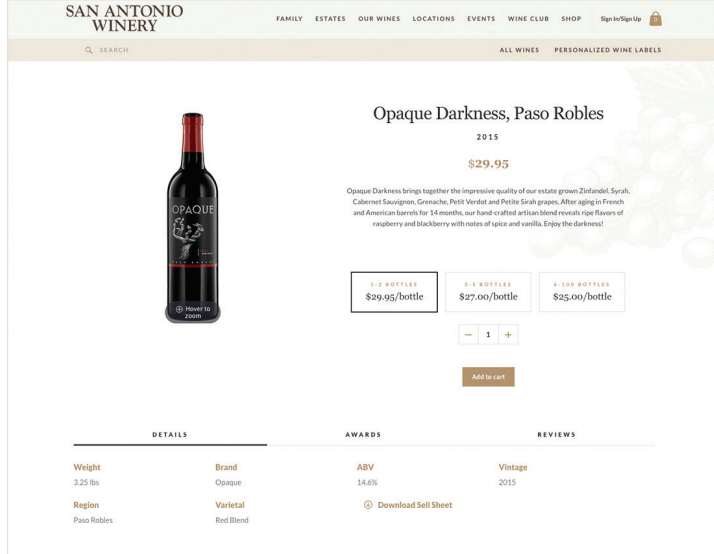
SAN ANTONIO WINERY

FAMILY ESTATES OUR WINES LOCATIONS EVENTS WINE CLUB SHOP Sign In/Sign Up 0

SEARCH

ALL WINES PERSONALIZED WINE LABELS

OPAQUE

Hover to zoom

Opaque Darkness, Paso Robles

2015

$29.95

Opaque Darkness brings together the impressive quality of our estate grown Zinfandel, Syrah, Cabernet Sauvignon, Grenache, Petit Verdot and Petite Sirah grapes. After aging in French and American barrels for 14 months, our hand-crafted artisan blend reveals ripe flavors of raspberry and blackberry with notes of spice and vanilla. Enjoy the darkness!

1-2 BOTTLES
$29.95/bottle

3-5 BOTTLES
$27.00/bottle

6-100 BOTTLES
$25.00/bottle

− 1 +

Add to cart

DETAILS

AWARDS

REVIEWS

| Weight | Brand | ABV | Vintage |
|---|---|---|---|
| 3.25 lbs | Opaque | 14.6% | 2015 |

Region
Paso Robles

Varietal
Red Blend

Download Sell Sheet